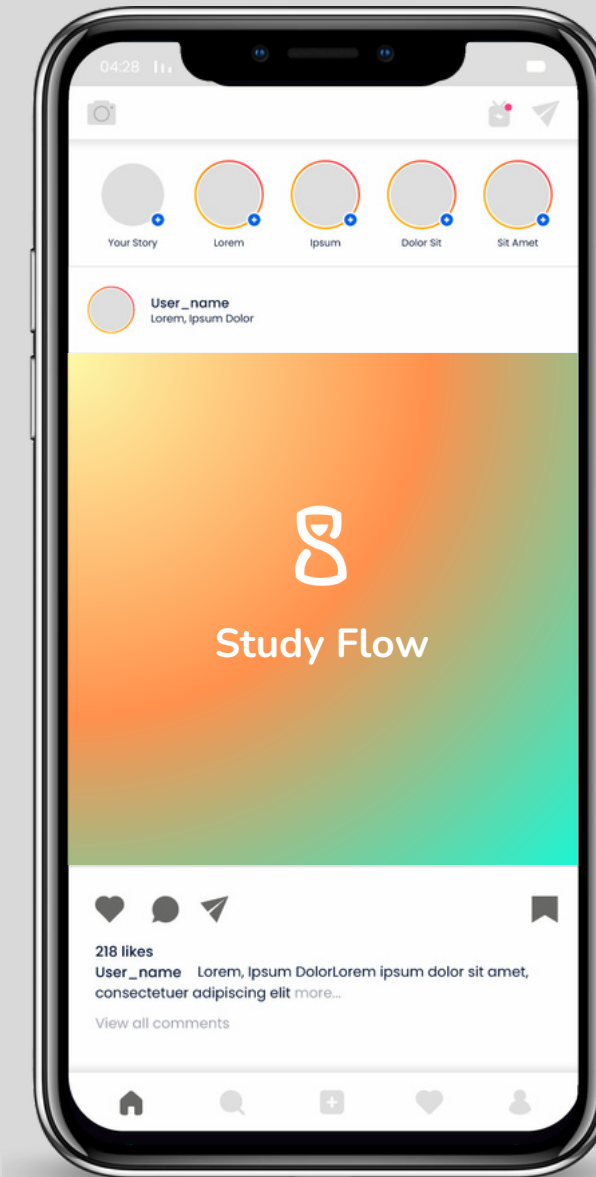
04:28

Your Story
Lorem
Ipsum
Dolor Sit
Sit Amet

User_name
Lorem, Ipsum Dolor

Study Flow

218 likes
User_name Lorem, Ipsum DolorLorem ipsum dolor sit amet, consectetuer adipiscing elit more...
View all comments